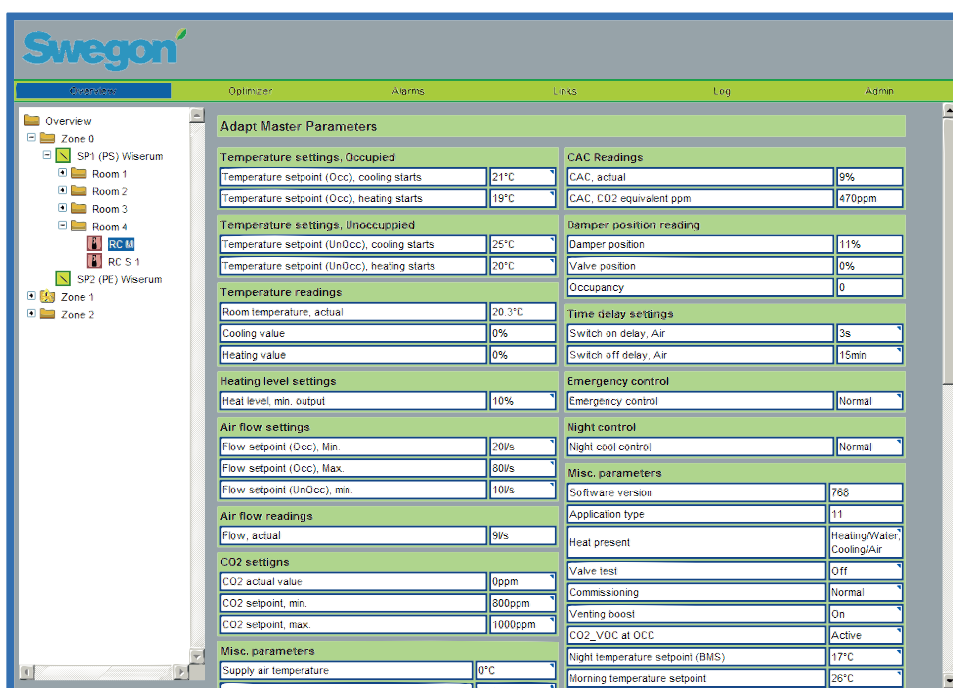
Swegon

Overview | Optimizer | Alarms | Links | Log | Admin

Overview
Zone 0
SP1 (PS) Wiserum
Room 1
Room 2
Room 3
Room 4
RC M
RC S 1
SP2 (PE) Wiserum
Zone 1
Zone 2

Adapt Master Parameters

Temperature settings, Occupied

| | |
|---|---|
| Temperature setpoint (Occ), cooling starts | 21°C |
| Temperature setpoint (Occ), heating starts | 19°C |

Temperature settings, Unoccuppied

| | |
|---|---|
| Temperature setpoint (UnOcc), cooling starts | 25°C |
| Temperature setpoint (UnOcc), heating starts | 20°C |

Temperature readings

| | |
|---|---|
| Room temperature, actual | 20.3°C |
| Cooling value | 0% |
| Heating value | 0% |

Heating level settings

| | |
|---|---|
| Heat level, min. output | 10% |

Air flow settings

| | |
|---|---|
| Flow setpoint (Occ), Min. | 20l/s |
| Flow setpoint (Occ), Max. | 80l/s |
| Flow setpoint (UnOcc), min. | 10l/s |

Air flow readings

| | |
|---|---|
| Flow, actual | 9l/s |

CO2 settings

| | |
|---|---|
| CO2 actual value | 0ppm |
| CO2 setpoint, min. | 800ppm |
| CO2 setpoint, max. | 1000ppm |

Misc. parameters

| | |
|---|---|
| Supply air temperature | 0°C |

CAC Readings

| | |
|---|---|
| CAC, actual | 9% |
| CAC, CO2 equivalent ppm | 470ppm |

Damper position reading

| | |
|---|---|
| Damper position | 11% |
| Valve position | 0% |
| Occupancy | 0 |

Time delay settings

| | |
|---|---|
| Switch on delay, Air | 3s |
| Switch off delay, Air | 15min |

Emergency control

| | |
|---|---|
| Emergency control | Normal |

Night control

| | |
|---|---|
| Night cool control | Normal |

Misc. parameters

| | |
|---|---|
| Software version | 768 |
| Application type | 11 |
| Heat present | Heating/Water, Cooling/Air |
| Valve test | Off |
| Commissioning | Normal |
| Venting boost | On |
| CO2_VOC at OCC | Active |
| Night temperature setpoint (BMS) | 17°C |
| Morning temperature setpoint | 26°C |